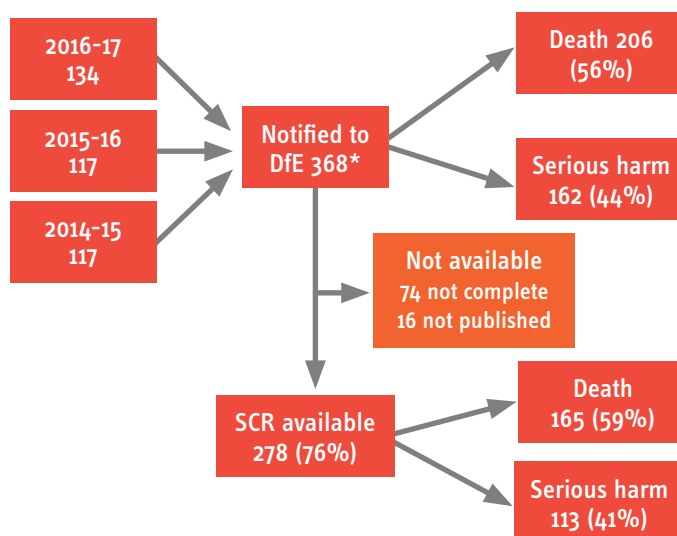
2016-17
134

2015-16
117

2014-15
117

Notified to DfE 368*

Death 206 (56%)

Serious harm 162 (44%)

Not available
74 not complete
16 not published

SCR available 278 (76%)

Death 165 (59%)

Serious harm 113 (41%)